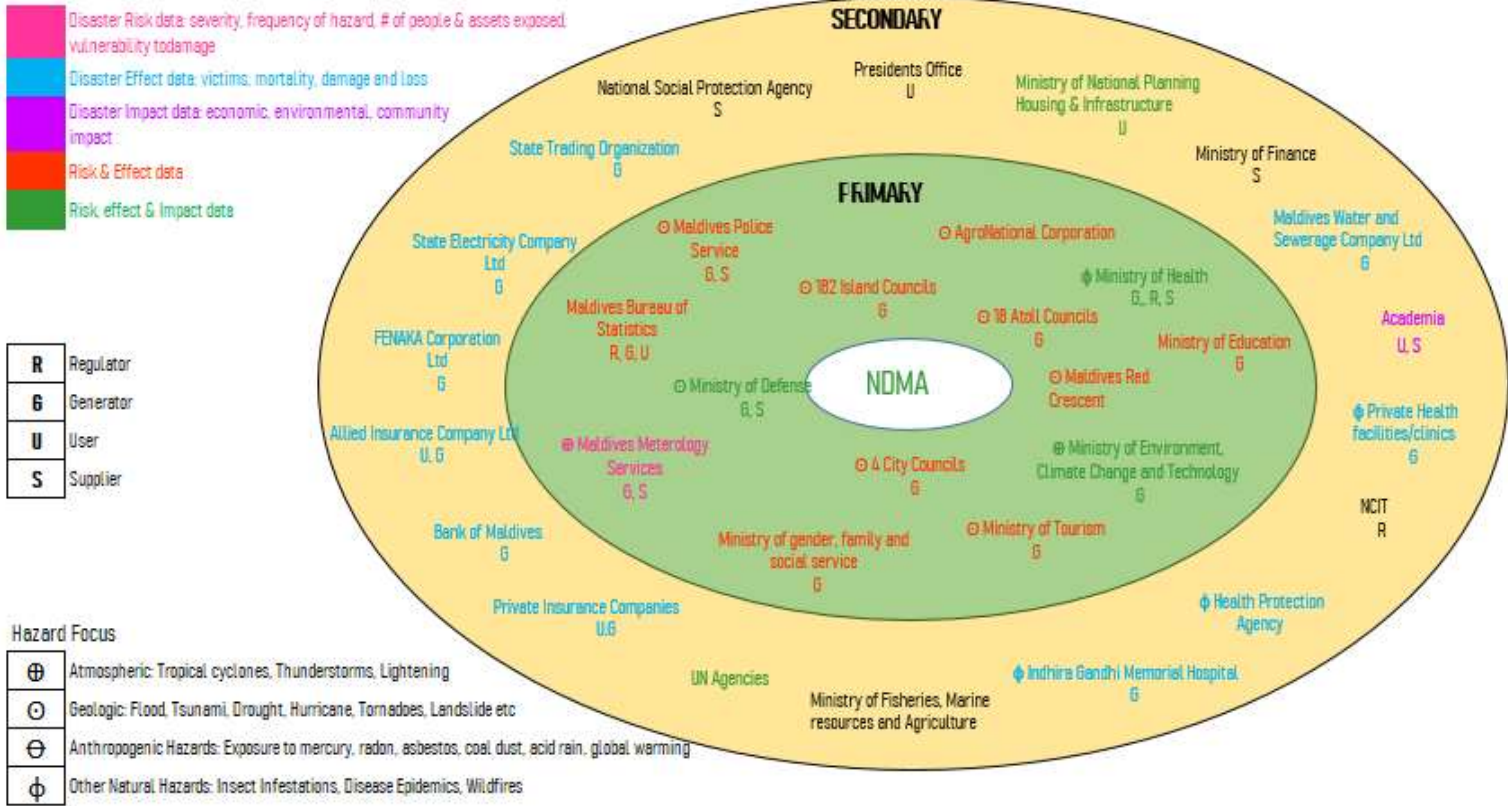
Disaster Risk data: severity, frequency of hazard, # of people & assets exposed, vulnerability todamage

Disaster Effect data: victims, mortality, damage and loss

Disaster Impact data: economic, environmental, community impact

Risk & Effect data

Risk, effect & Impact data

| R | Regulator |
|---|---|
| G | Generator |
| U | User |
| S | Supplier |

Hazard Focus

| $\oplus$ | Atmospheric: Tropical cyclones, Thunderstorms, Lightening |
|---|---|
| $\odot$ | Geologic: Flood, Tsunami, Drought, Hurricane, Tornadoes, Landslide etc |
| $\ominus$ | Anthropogenic Hazards: Exposure to mercury, radon, asbestos, coal dust, acid rain, global warming |
| $\phi$ | Other Natural Hazards: Insect Infestations, Disease Epidemics, Wildfires |

SECONDARY

National Social Protection Agency S

Presidents Office U

Ministry of National Planning Housing & Infrastructure U

State Trading Organization G

Ministry of Finance S

Maldives Water and Sewerage Company Ltd G

State Electricity Company Ltd G

Academia U, S

FENAKA Corporation Ltd G

Allied Insurance Company Ltd U, G

$\phi$ Private Health facilities/clinics G

NCIT R

Bank of Maldives G

Private Insurance Companies U,G

$\phi$ Health Protection Agency

UN Agencies

Ministry of Fisheries, Marine resources and Agriculture

$\phi$ Indhira Gandhi Memorial Hospital G

PRIMARY

$\odot$ Maldives Police Service G, S

$\odot$ AgroNational Corporation

$\odot$ 182 Island Councils G

$\phi$ Ministry of Health G, R, S

Maldives Bureau of Statistics R, G, U

$\odot$ 18 Atoll Councils G

Ministry of Education G

NDMA

$\odot$ Ministry of Defense G, S

$\odot$ Maldives Red Crescent

$\oplus$ Maldives Meterology Services G, S

$\odot$ 4 City Councils G

$\oplus$ Ministry of Environment, Climate Change and Technology G

$\odot$ Ministry of Tourism G

Ministry of gender, family and social service G